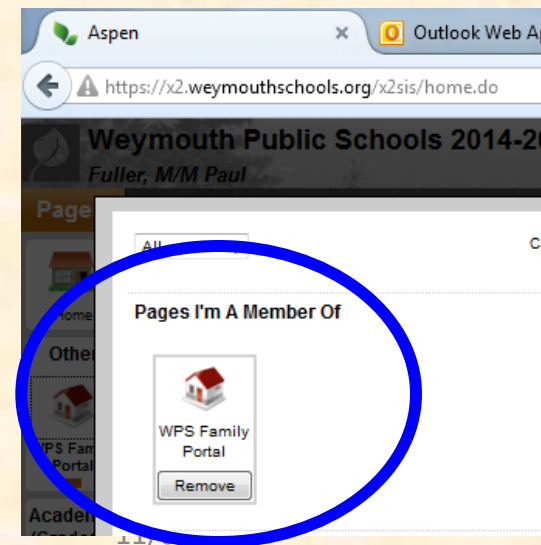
Aspen

Outlook Web Ap

https://x2.weymouthschools.org/x2sis/home.do

Weymouth Public Schools 2014-20

Fuller, M/M Paul

Page

Home

Other

WPS Fam Portal

Acade

All

C

Pages I'm A Member Of

WPS Family Portal

Remove